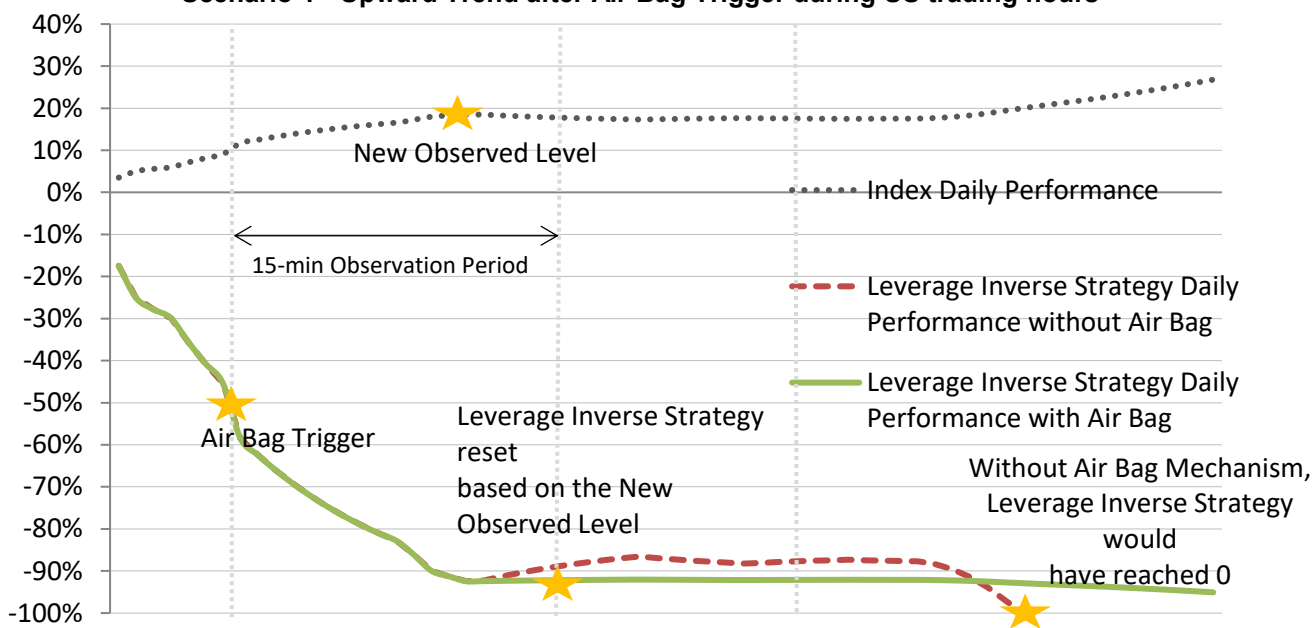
Scenario 1 - Upward Trend after Air Bag Trigger during US trading hours

40%
30%
20%
10%
0%
-10%
-20%
-30%
-40%
-50%
-60%
-70%
-80%
-90%
-100%

New Observed Level

15-min Observation Period

Air Bag Trigger

Leverage Inverse Strategy reset based on the New Observed Level

Without Air Bag Mechanism, Leverage Inverse Strategy would have reached 0

Index Daily Performance

Leverage Inverse Strategy Daily Performance without Air Bag

Leverage Inverse Strategy Daily Performance with Air Bag